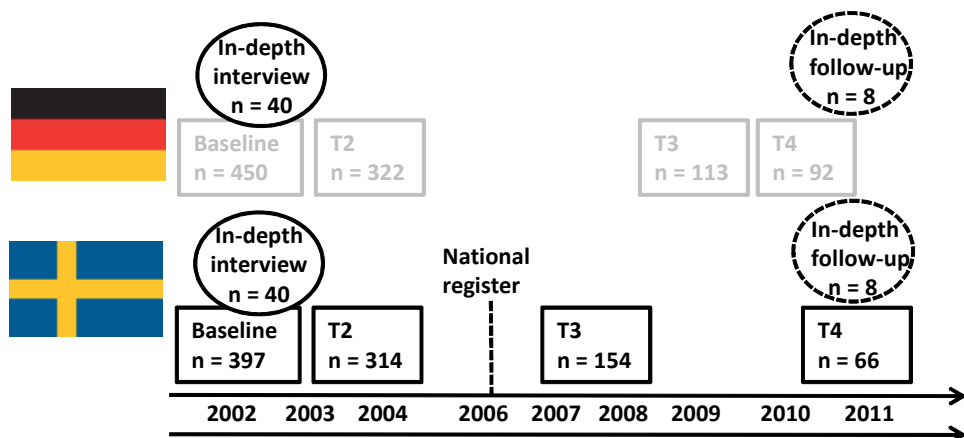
In-depth interview n = 40

In-depth follow-up n = 8

Baseline n = 450

T2 n = 322

T3 n = 113

T4 n = 92

In-depth interview n = 40

National register

In-depth follow-up n = 8

Baseline n = 397

T2 n = 314

T3 n = 154

T4 n = 66

2002 2003 2004 2006 2007 2008 2009 2010 2011